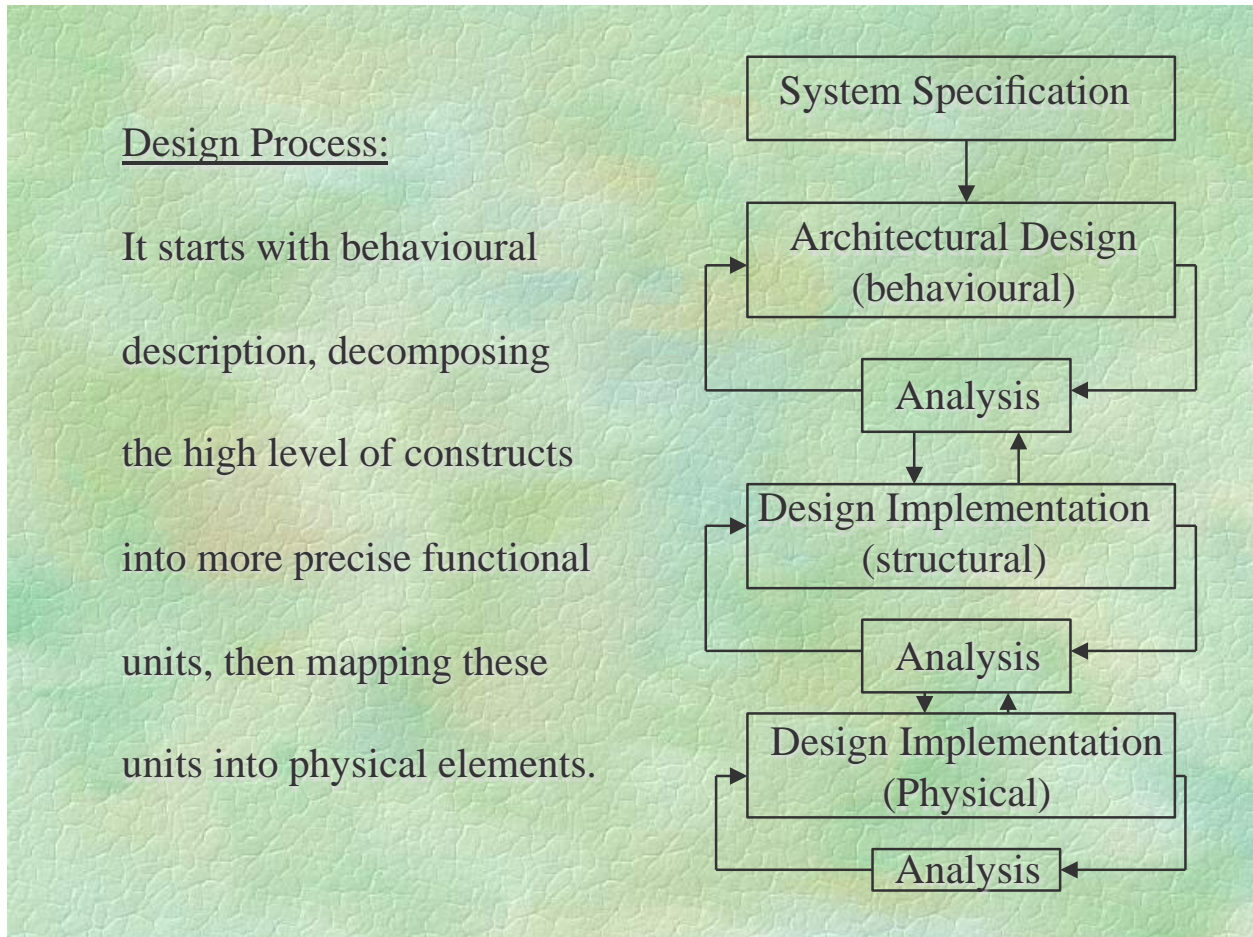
Design Process:

It starts with behavioural description, decomposing the high level of constructs into more precise functional units, then mapping these units into physical elements.

System Specification

Architectural Design
(behavioural)

Analysis

Design Implementation
(structural)

Analysis

Design Implementation
(Physical)

Analysis